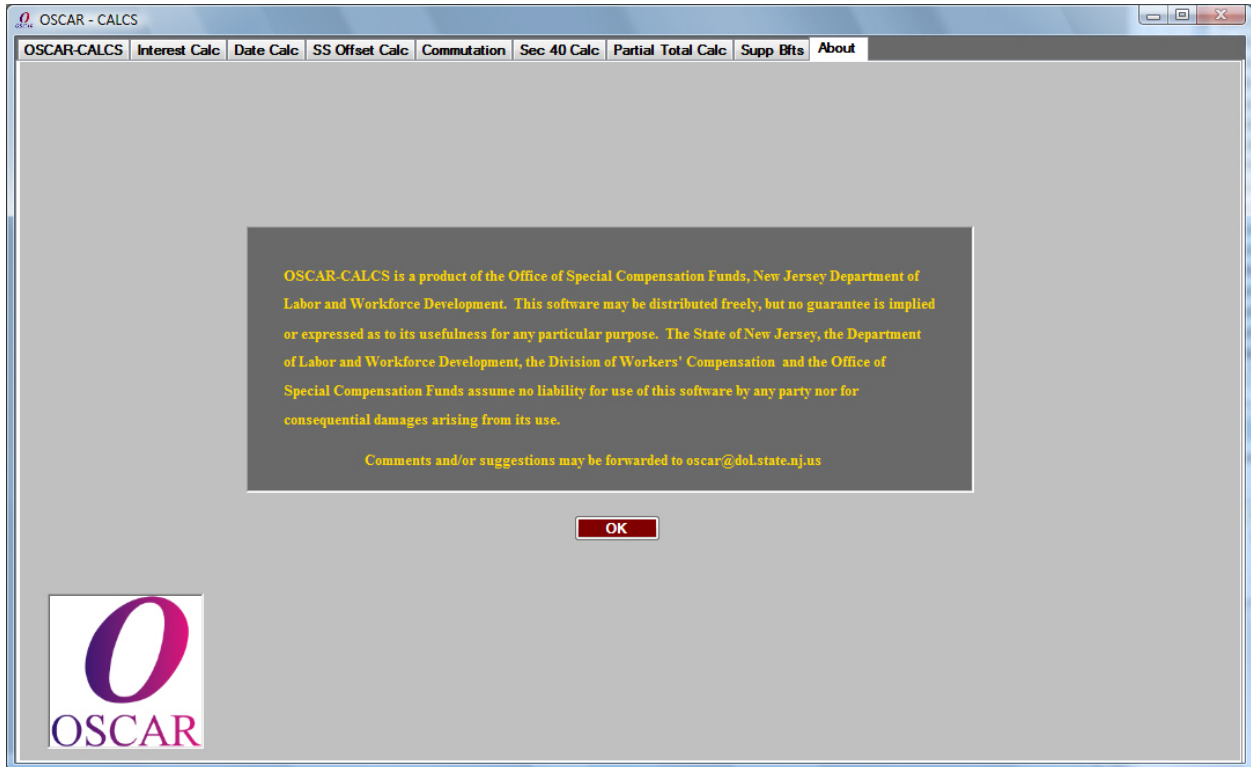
OSCAR - CALCS

OSCAR-CALCS | Interest Calc | Date Calc | SS Offset Calc | Commutation | Sec 40 Calc | Partial Total Calc | Supp Bfts | About

OSCAR-CALCS is a product of the Office of Special Compensation Funds, New Jersey Department of Labor and Workforce Development. This software may be distributed freely, but no guarantee is implied or expressed as to its usefulness for any particular purpose. The State of New Jersey, the Department of Labor and Workforce Development, the Division of Workers' Compensation and the Office of Special Compensation Funds assume no liability for use of this software by any party nor for consequential damages arising from its use.

Comments and/or suggestions may be forwarded to oscar@dol.state.nj.us

OK

OSCAR